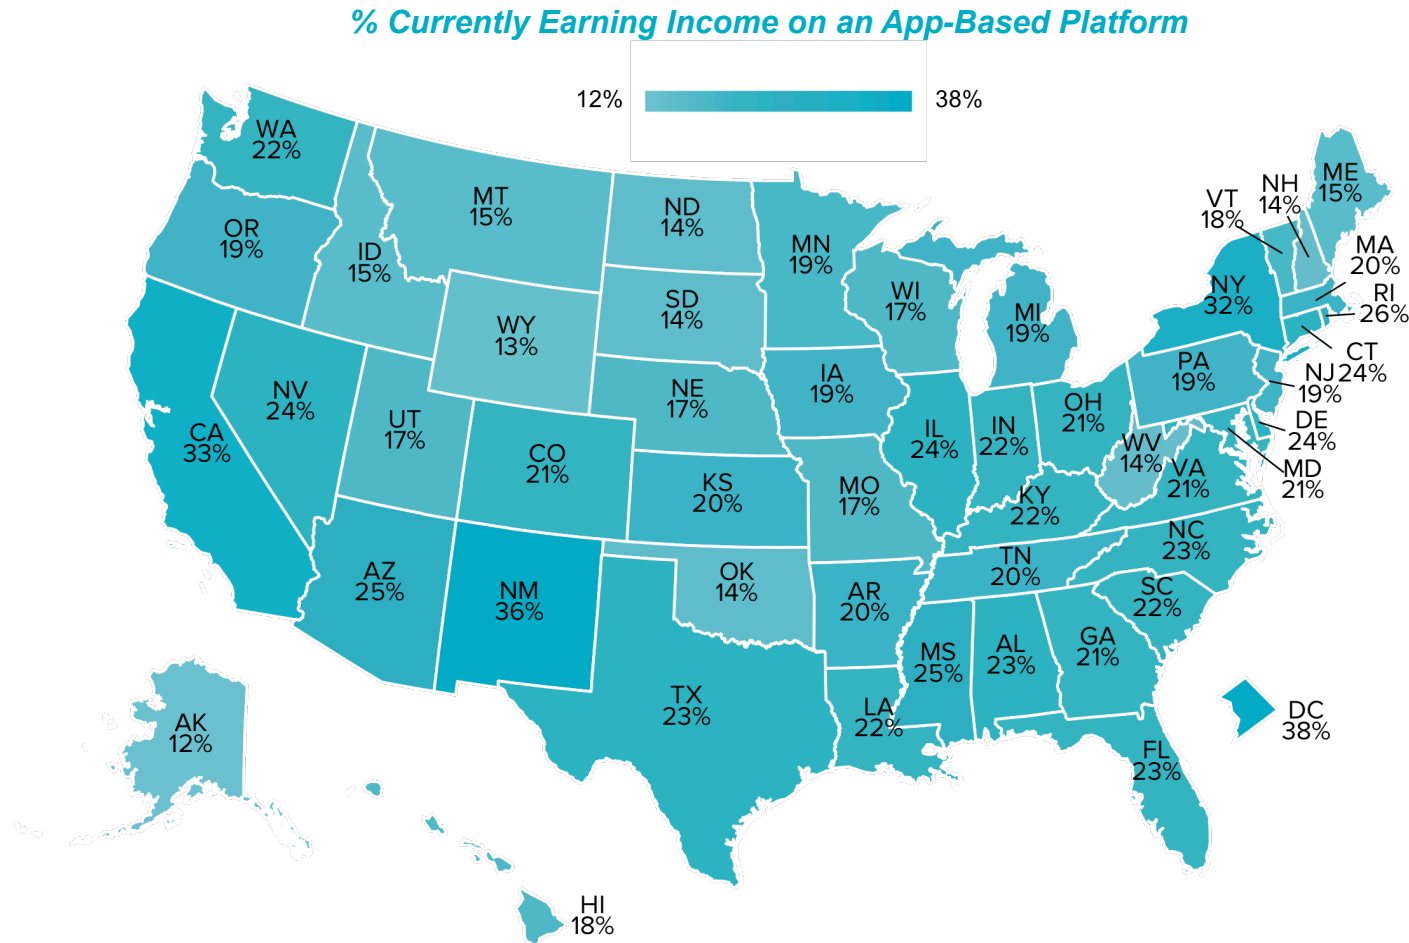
% Currently Earning Income on an App-Based Platform

12% 38%

WA 22%
OR 19%
CA 33%
NV 24%
ID 15%
MT 15%
WY 13%
UT 17%
AZ 25%
CO 21%
NM 36%
ND 14%
SD 14%
NE 17%
KS 20%
OK 14%
TX 23%
MN 19%
IA 19%
MO 17%
AR 20%
LA 22%
WI 17%
IL 24%
MS 25%
MI 19%
IN 22%
OH 21%
KY 22%
TN 20%
AL 23%
GA 21%
FL 23%
SC 22%
NC 23%
VA 21%
WV 14%
PA 19%
NY 32%
VT 18%
NH 14%
ME 15%
MA 20%
RI 26%
CT 24%
NJ 19%
DE 24%
MD 21%
DC 38%
AK 12%
HI 18%